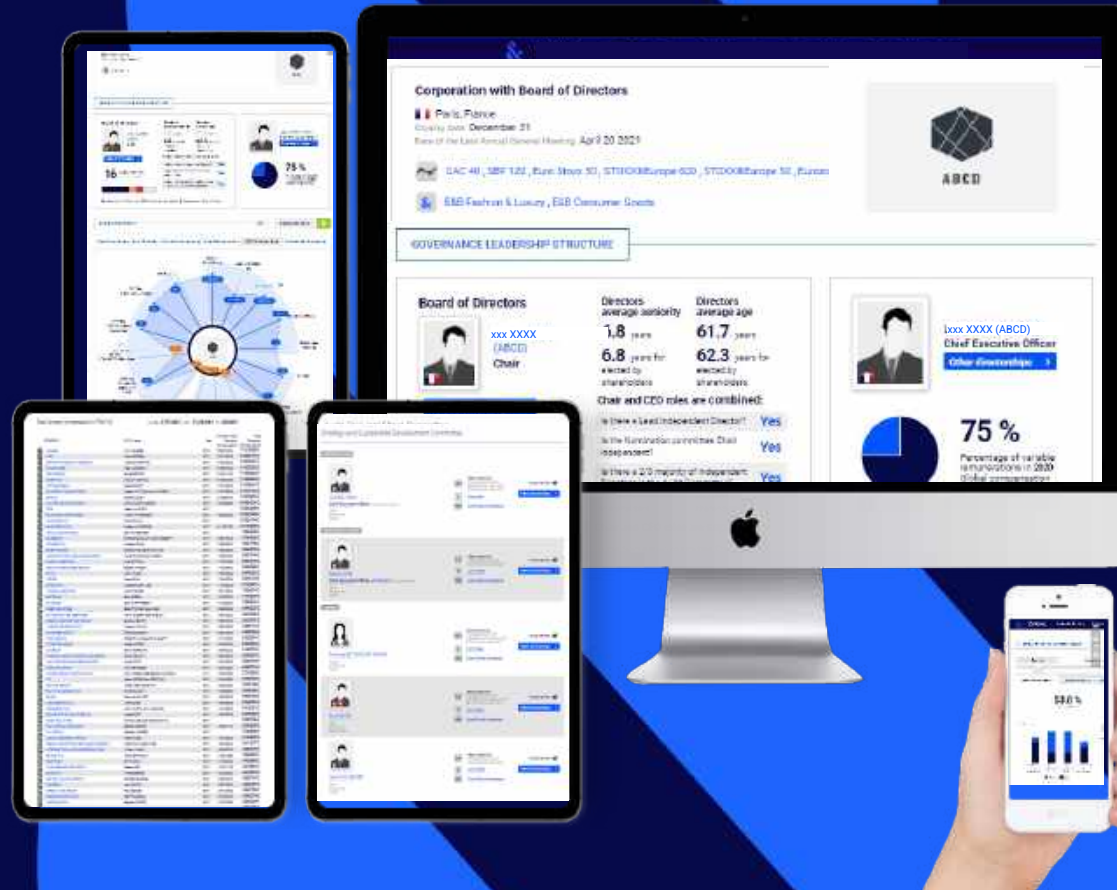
&

Corporation with Board of Directors

Paris, France

Closing date December 31

Date of the Last Annual General Meeting April 20 2021

CAC 40 , SBF 120 , Euro Stoxx 50 , STOXX®Europe 600 , STOXX®Europe 50 , Euron

E&B Fashion & Luxury , E&B Consumer Goods

ABCD

GOVERNANCE LEADERSHIP STRUCTURE

Board of Directors

xxx XXXX (ABCD)

Chair

Directors average seniority

1.8 years

6.8 years for elected by shareholders

Directors average age

61.7 years

62.3 years for elected by shareholders

Chair and CEO roles are combined:

Is there a Lead Independent Director? Yes

Is the Nomination committee Chair independent? Yes

Is there a 2/3 majority of independent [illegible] Yes

Ixxx XXXX (ABCD)

Chief Executive Officer

Other directorships

75 %

Percentage of variable remunerations in 2020 Global compensation

75 %

16

53.8 %